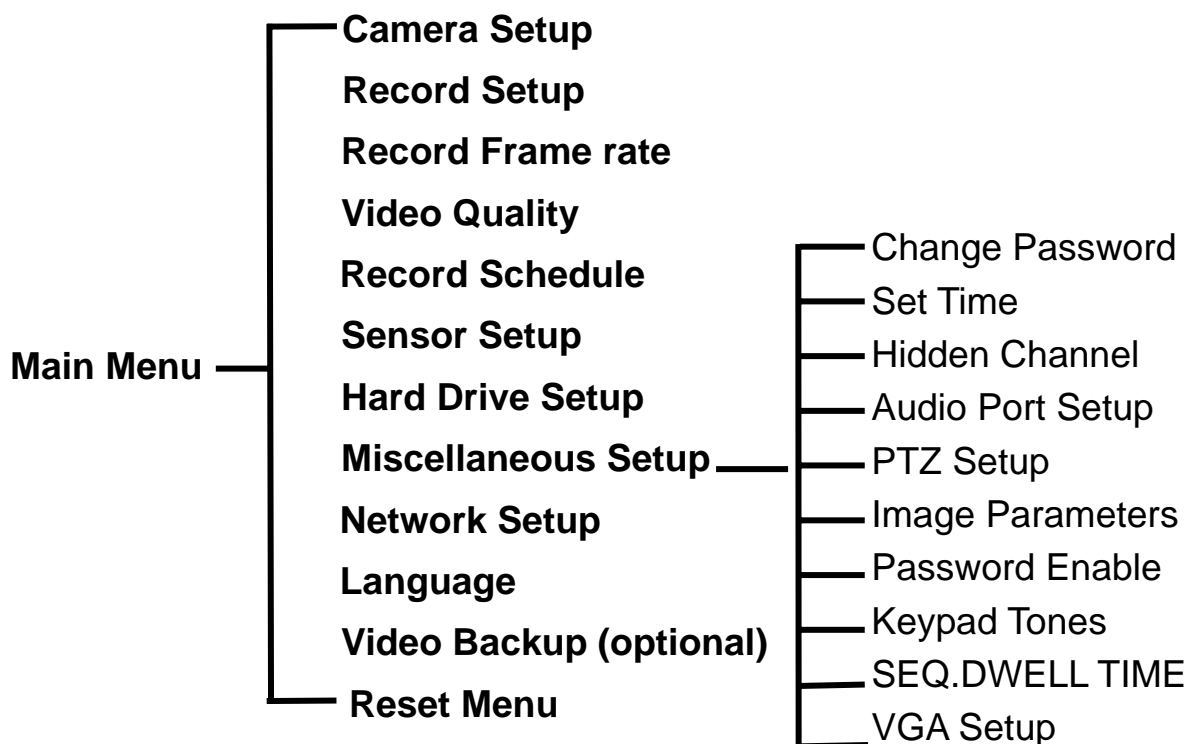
Main Menu

Camera Setup
Record Setup
Record Frame rate
Video Quality
Record Schedule
Sensor Setup
Hard Drive Setup
Miscellaneous Setup
Network Setup
Language
Video Backup (optional)
Reset Menu

Change Password
Set Time
Hidden Channel
Audio Port Setup
PTZ Setup
Image Parameters
Password Enable
Keypad Tones
SEQ.DWELL TIME
VGA Setup